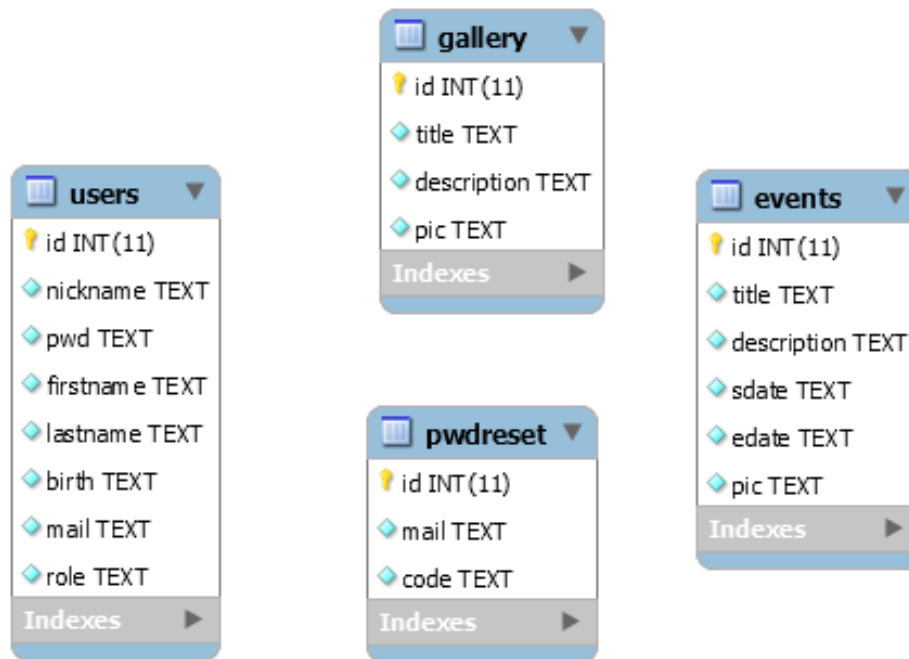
gallery
id INT(11)
title TEXT
description TEXT
pic TEXT
Indexes

users
id INT(11)
nickname TEXT
pwd TEXT
firstname TEXT
lastname TEXT
birth TEXT
mail TEXT
role TEXT
Indexes

pwdreset
id INT(11)
mail TEXT
code TEXT
Indexes

events
id INT(11)
title TEXT
description TEXT
sdate TEXT
edate TEXT
pic TEXT
Indexes